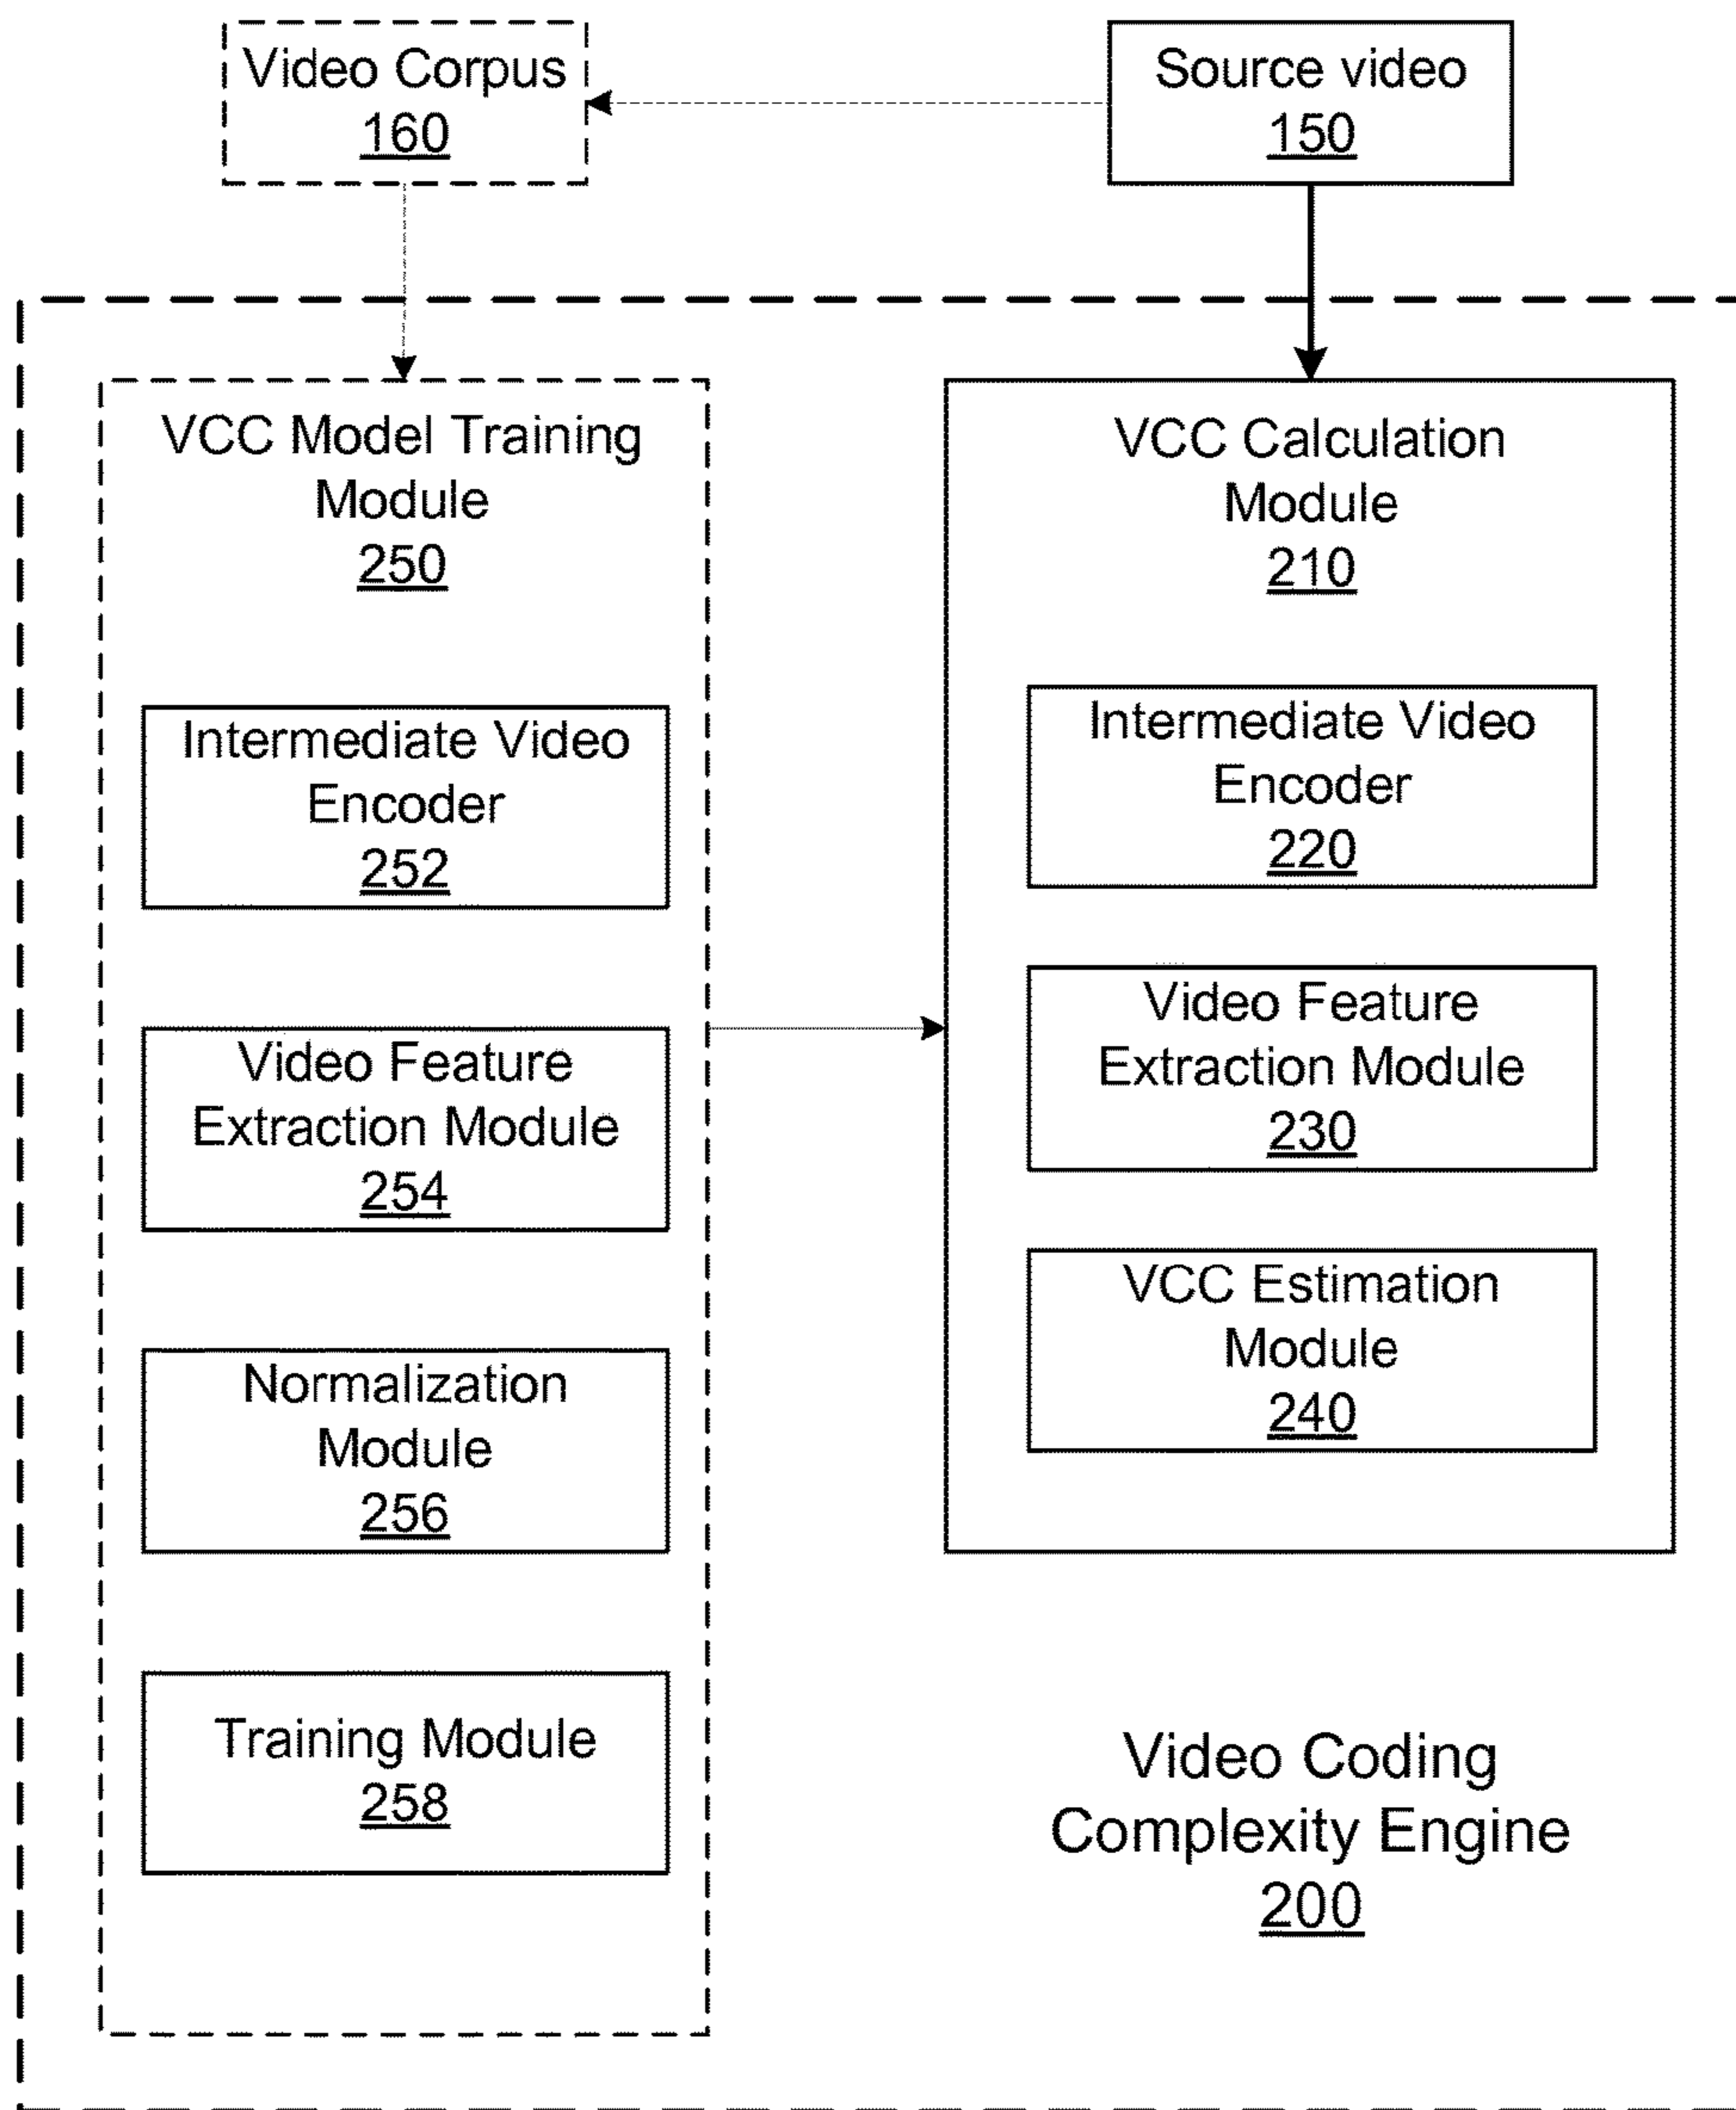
Video Corpus
160

Source video
150

VCC Model Training Module
250

Intermediate Video Encoder
252

Video Feature Extraction Module
254

Normalization Module
256

Training Module
258

VCC Calculation Module
210

Intermediate Video Encoder
220

Video Feature Extraction Module
230

VCC Estimation Module
240

Video Coding Complexity Engine
200